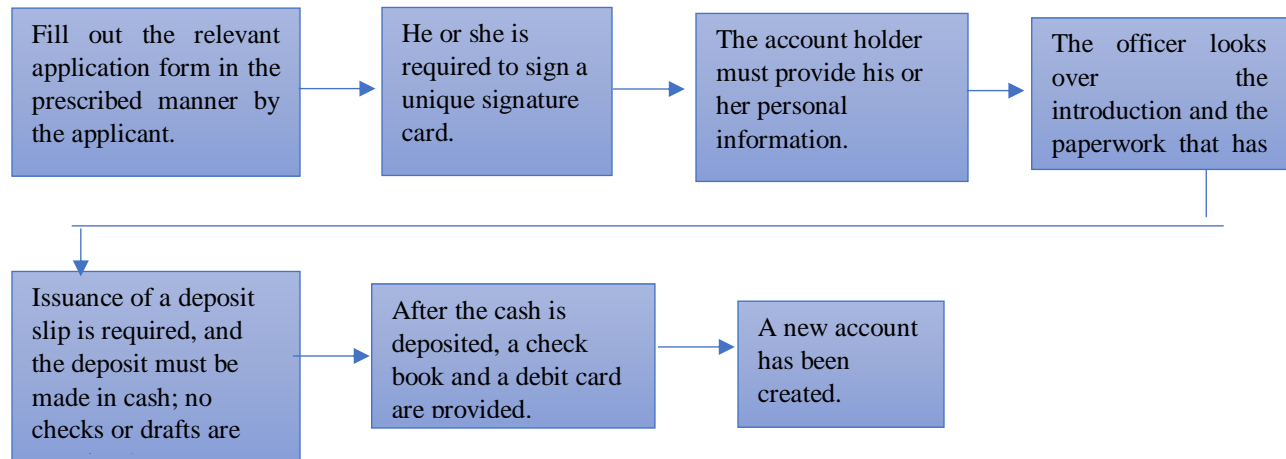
Fill out the relevant application form in the prescribed manner by the applicant.

He or she is required to sign a unique signature card.

The account holder must provide his or her personal information.

The officer looks over the introduction and the paperwork that has

Issuance of a deposit slip is required, and the deposit must be made in cash; no checks or drafts are

After the cash is deposited, a check book and a debit card are provided.

A new account has been created.